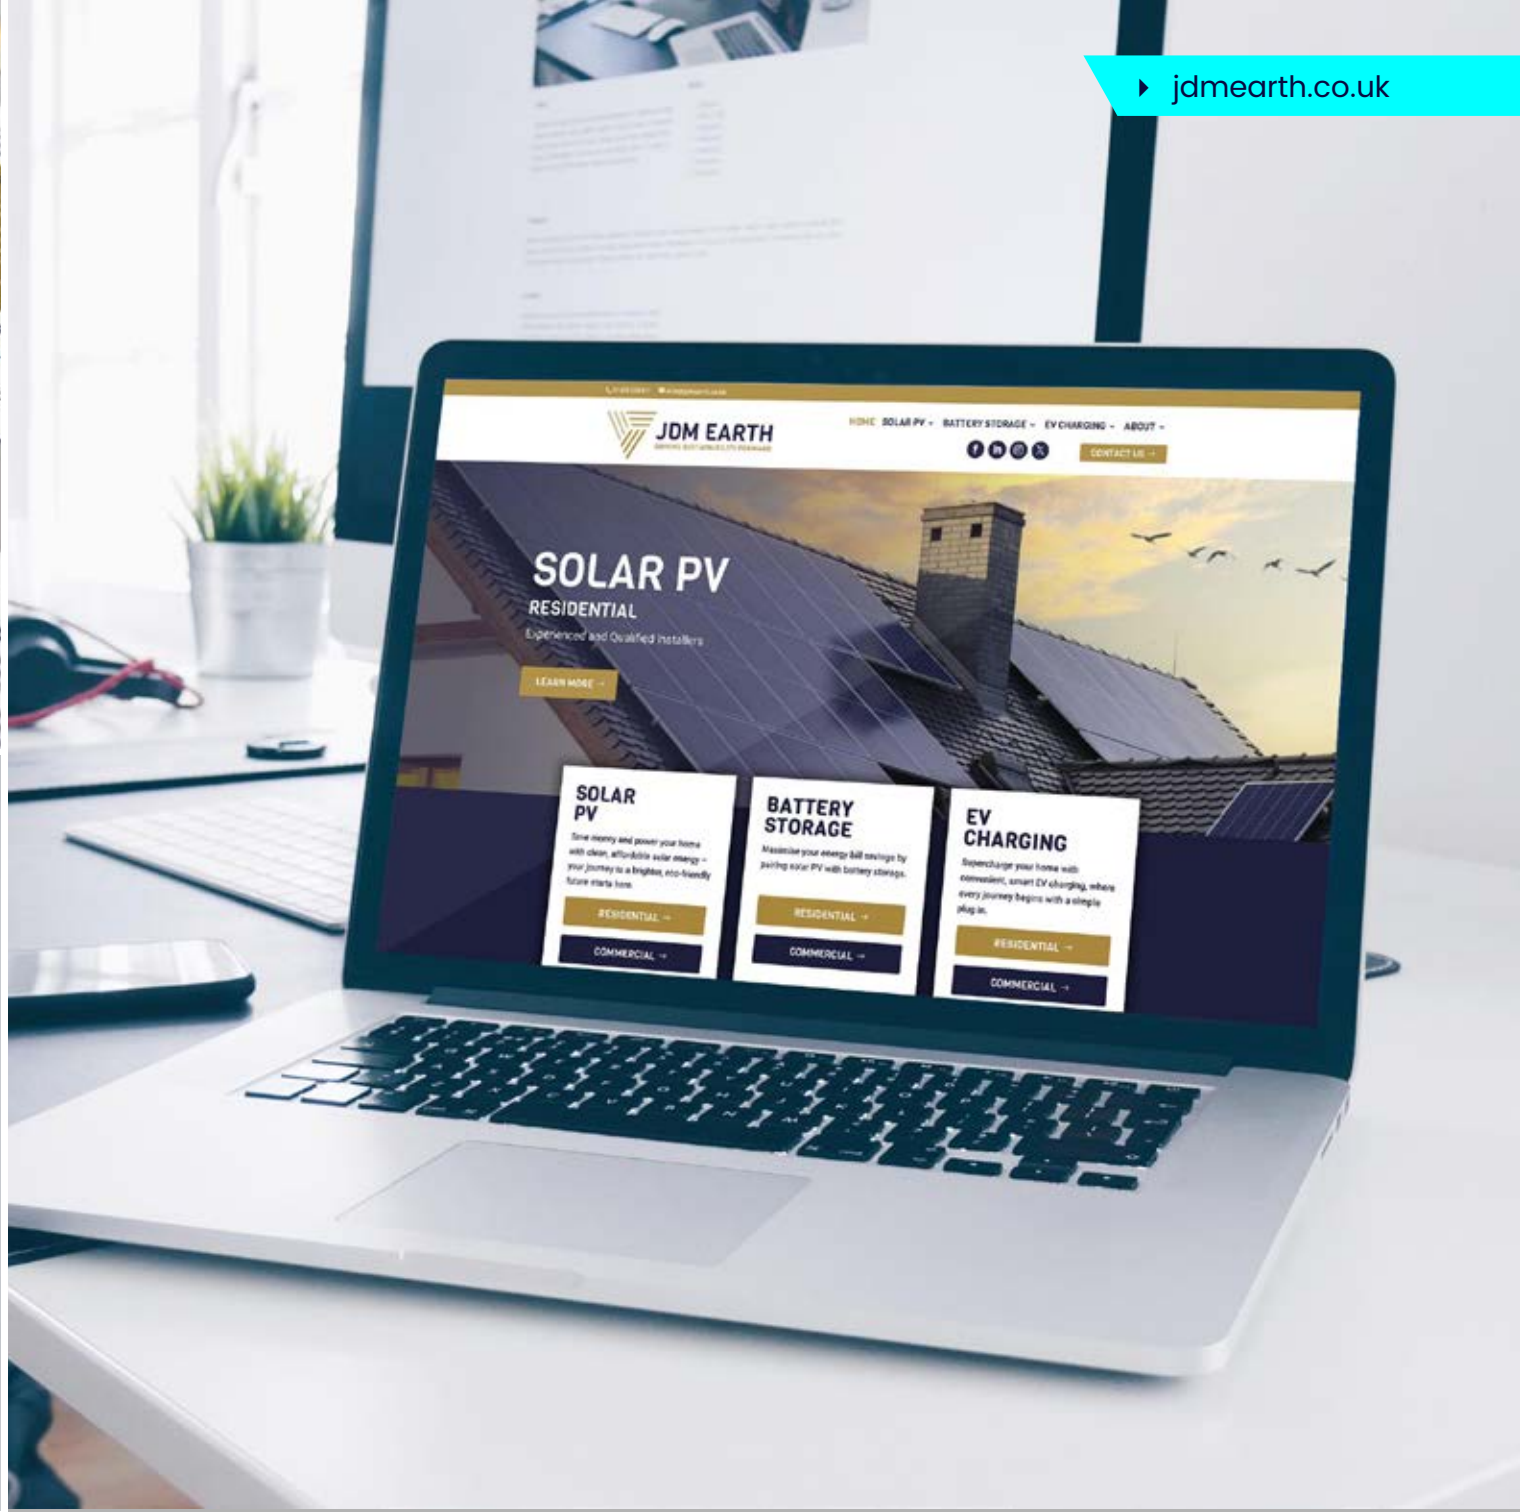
jdmearth.co.uk

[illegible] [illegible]

JDM EARTH
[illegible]

HOME SOLAR PV BATTERY STORAGE EV CHARGING ABOUT
CONTACT US →

SOLAR PV
RESIDENTIAL
Experienced and Qualified Installers
LEARN MORE →

SOLAR PV
Save money and power your home with clean, affordable solar energy – your journey to a brighter, eco-friendly future starts here.
RESIDENTIAL →
COMMERCIAL →

BATTERY STORAGE
Maximise your energy bill savings by pairing solar PV with battery storage.
RESIDENTIAL →
COMMERCIAL →

EV CHARGING
Supercharge your home with convenient, smart EV charging, where every journey begins with a simple plug in.
RESIDENTIAL →
COMMERCIAL →